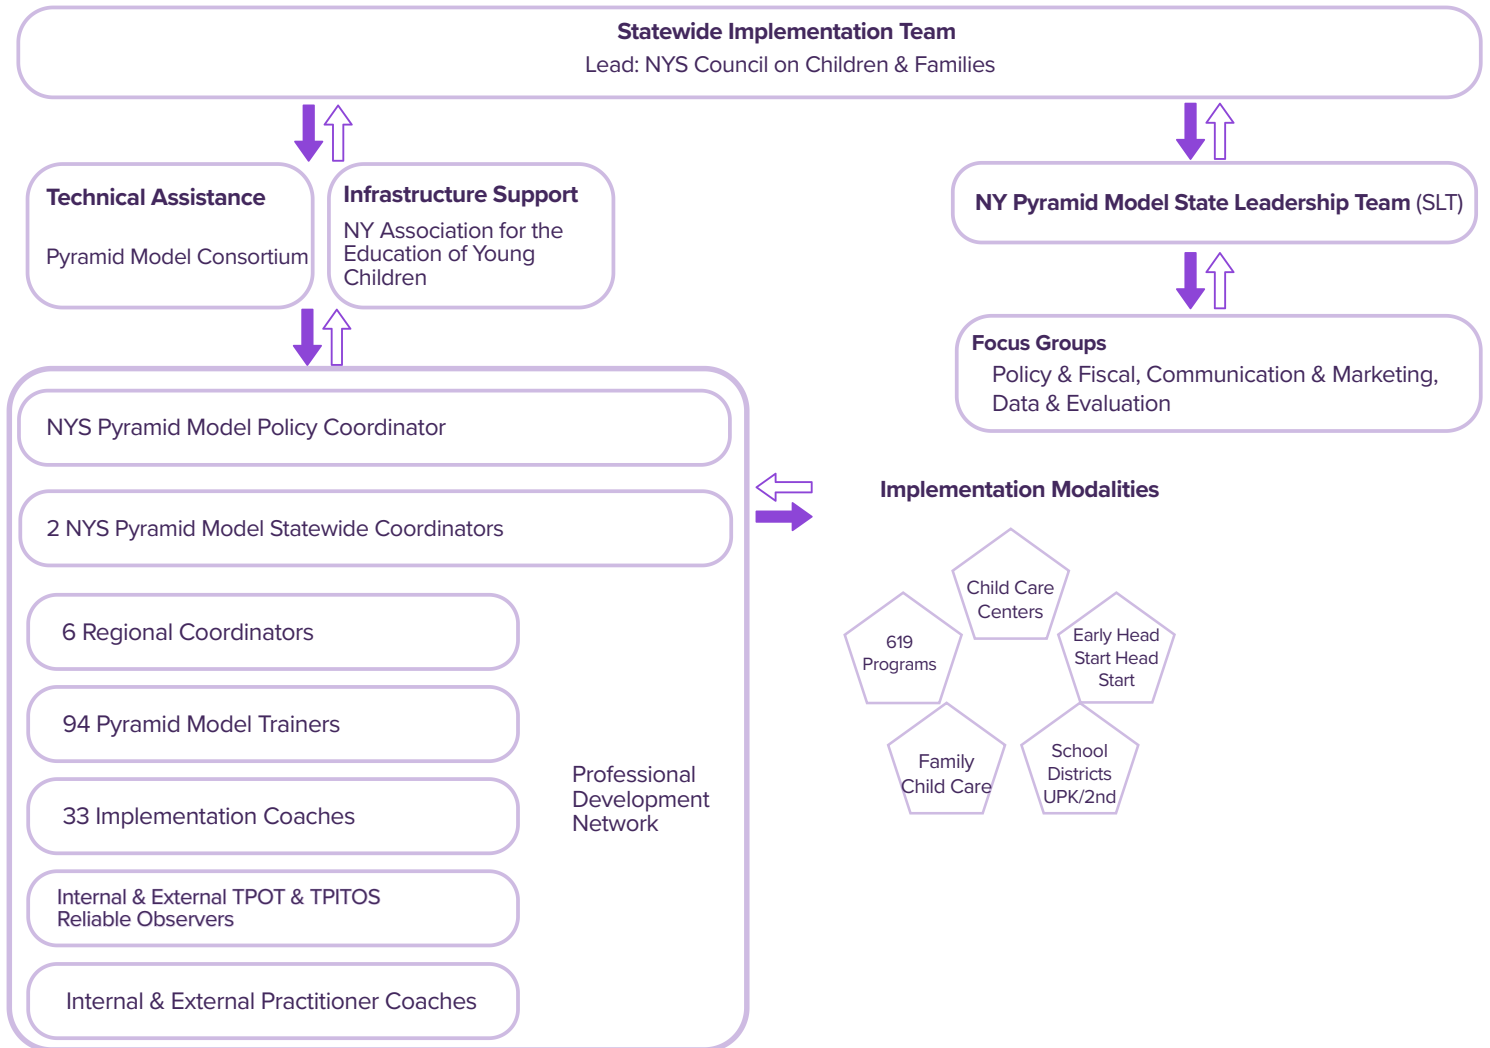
Statewide Implementation Team
Lead: NYS Council on Children & Families

Technical Assistance

Pyramid Model Consortium

Infrastructure Support

NY Association for the Education of Young Children

NY Pyramid Model State Leadership Team (SLT)

Focus Groups
Policy & Fiscal, Communication & Marketing, Data & Evaluation

NYS Pyramid Model Policy Coordinator

2 NYS Pyramid Model Statewide Coordinators

6 Regional Coordinators

94 Pyramid Model Trainers

33 Implementation Coaches

Internal & External TPOT & TPITOS Reliable Observers

Internal & External Practitioner Coaches

Professional Development Network

Implementation Modalities

Child Care Centers

619 Programs

Early Head Start Head Start

Family Child Care

School Districts UPK/2nd